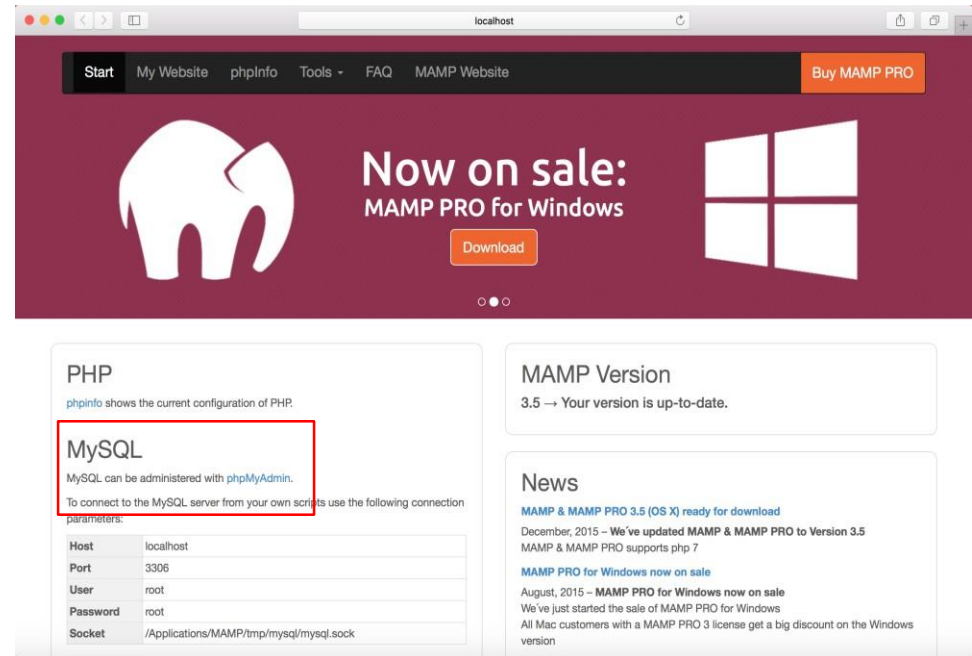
localhost

Start My Website phpInfo Tools FAQ MAMP Website Buy MAMP PRO

Now on sale:
MAMP PRO for Windows
Download

PHP
phpinfo shows the current configuration of PHP.

MySQL
MySQL can be administered with phpMyAdmin.

To connect to the MySQL server from your own scripts use the following connection parameters:

| Host | localhost |
|---|---|
| Port | 3306 |
| User | root |
| Password | root |
| Socket | /Applications/MAMP/tmp/mysql/mysql.sock |

MAMP Version
3.5 → Your version is up-to-date.

News
MAMP & MAMP PRO 3.5 (OS X) ready for download
December, 2015 – We´ve updated MAMP & MAMP PRO to Version 3.5
MAMP & MAMP PRO supports php 7

MAMP PRO for Windows now on sale
August, 2015 – MAMP PRO for Windows now on sale
We´ve just started the sale of MAMP PRO for Windows
All Mac customers with a MAMP PRO 3 license get a big discount on the Windows version